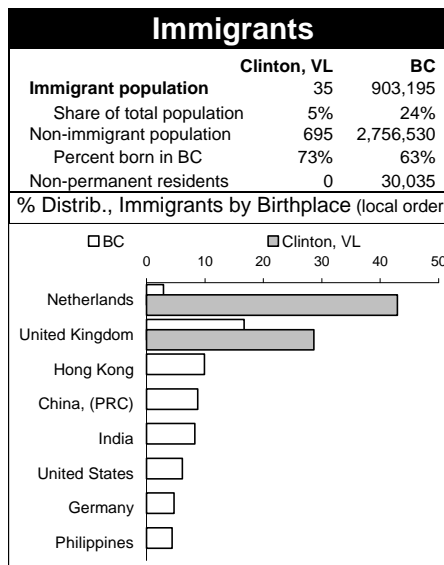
Immigrants

| | Clinton, VL | BC |
|---|---|---|
| Immigrant population | 35 | 903,195 |
| Share of total population | 5% | 24% |
| Non-immigrant population | 695 | 2,756,530 |
| Percent born in BC | 73% | 63% |
| Non-permanent residents | 0 | 30,035 |

% Distrib., Immigrants by Birthplace (local order

BC
Clinton, VL
0
10
20
30
40
50
Netherlands
United Kingdom
Hong Kong
China, (PRC)
India
United States
Germany
Philippines